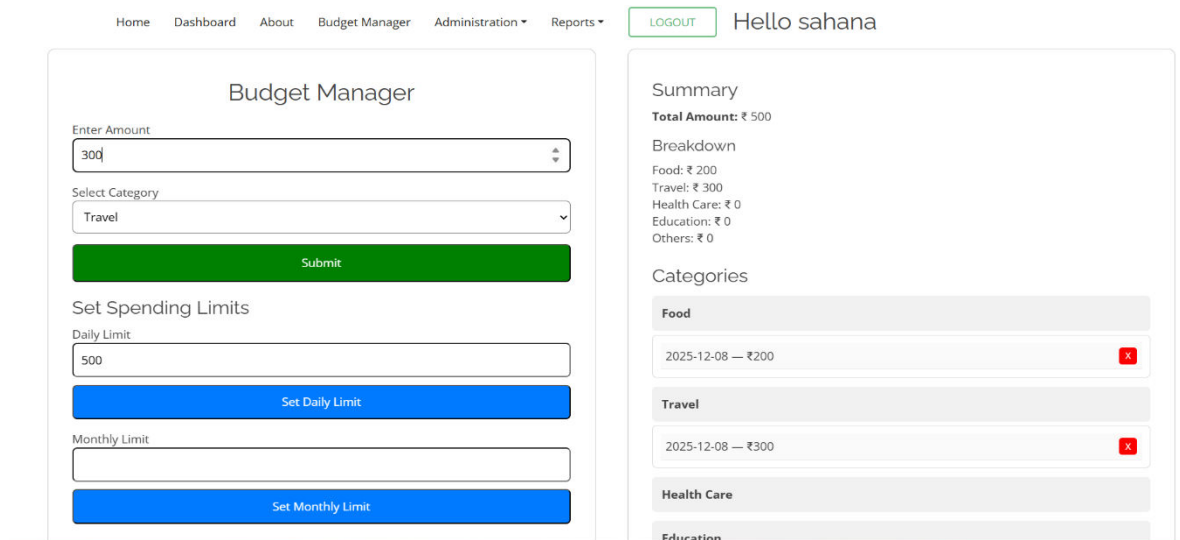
Home Dashboard About Budget Manager Administration ▾ Reports ▾ LOGOUT Hello sahana

Budget Manager

Enter Amount

300

Select Category

Travel

Submit

Set Spending Limits

Daily Limit

500

Set Daily Limit

Monthly Limit

Set Monthly Limit

Summary

**Total Amount:** ₹ 500

Breakdown

Food: ₹ 200
Travel: ₹ 300
Health Care: ₹ 0
Education: ₹ 0
Others: ₹ 0

Categories

Food

2025-12-08 — ₹200 X

Travel

2025-12-08 — ₹300 X

Health Care

Education